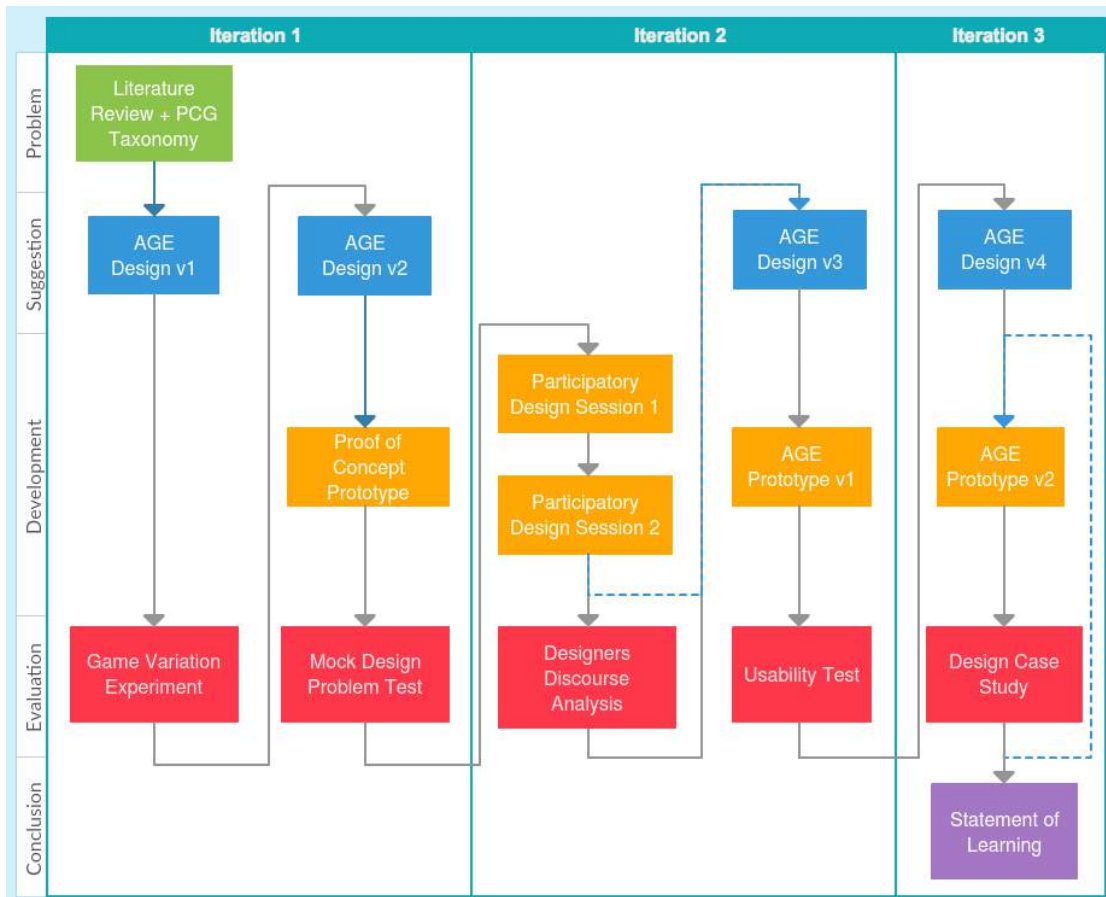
Iteration 1

Iteration 2

Iteration 3

Problem

Suggestion

Development

Evaluation

Conclusion

Literature Review + PCG Taxonomy

AGE Design v1

AGE Design v2

Proof of Concept Prototype

Game Variation Experiment

Mock Design Problem Test

Participatory Design Session 1

Participatory Design Session 2

Designers Discourse Analysis

AGE Design v3

AGE Prototype v1

Usability Test

AGE Design v4

AGE Prototype v2

Design Case Study

Statement of Learning